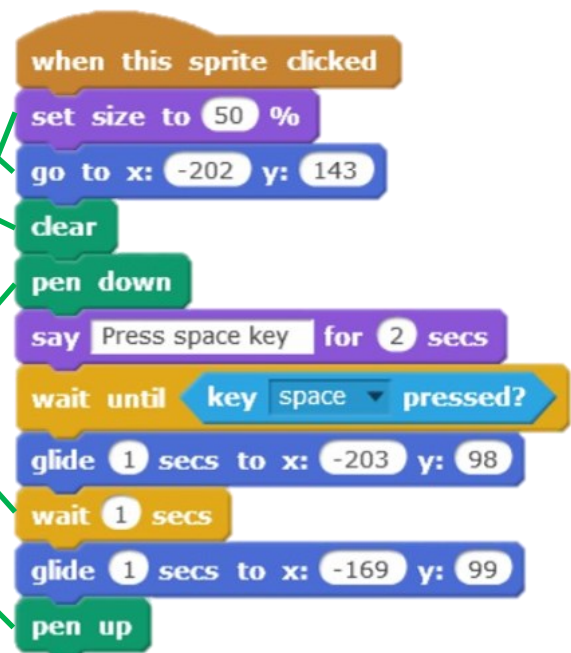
when this sprite clicked
set size to 50 %
go to x: -202 y: 143
clear
pen down
say Press space key for 2 secs
wait until key space pressed?
glide 1 secs to x: -203 y: 98
wait 1 secs
glide 1 secs to x: -169 y: 99
pen up